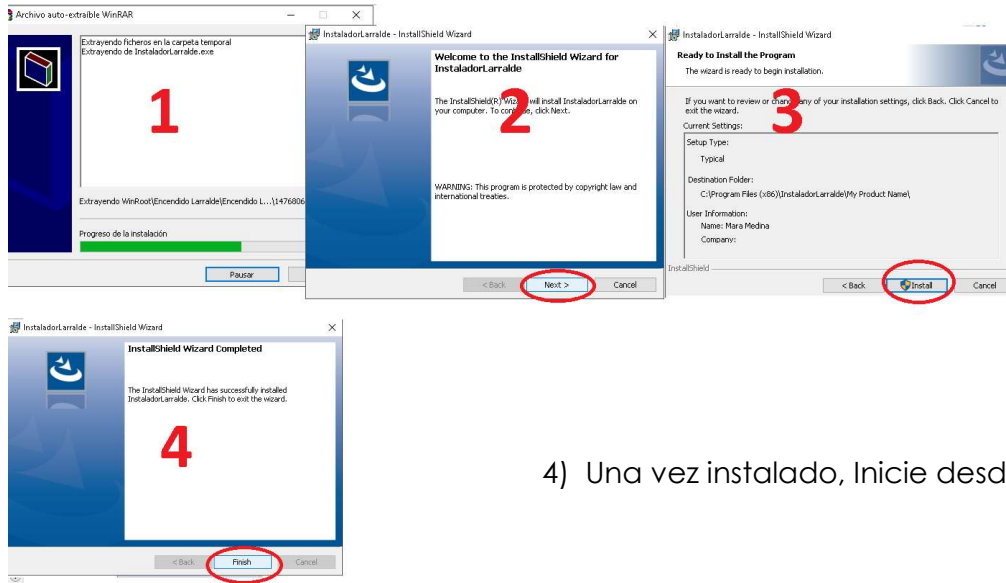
Archivo auto-extraíble WinRAR

Extrayendo ficheros en la carpeta temporal
Extrayendo de InstaladorLarralde.exe

1

Extrayendo WinRoot\Encendido Larralde\Encendido L...\14760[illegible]

Progreso de la instalación

Pausar

InstaladorLarralde - InstallShield Wizard

Welcome to the InstallShield Wizard for InstaladorLarralde

The InstallShield(R) Wiza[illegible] will install InstaladorLarralde on your computer. To con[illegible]e, click Next.

2

WARNING: This program is protected by copyright law and international treaties.

< Back   Next >   Cancel

InstaladorLarralde - InstallShield Wizard

Ready to Install the Program

The wizard is ready to begin installation.

If you want to review or chan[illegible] any of your installation settings, click Back. Click Cancel to exit the wizard.

3

Current Settings:

Setup Type:

Typical

Destination Folder:

C:\Program Files (x86)\InstaladorLarralde\My Product Name\

User Information:

Name: Mara Medina

Company:

InstallShield

< Back   Install   Cancel

InstaladorLarralde - InstallShield Wizard

InstallShield Wizard Completed

The InstallShield Wizard has successfully installed InstaladorLarralde. Click Finish to exit the wizard.

4

< Back   Finish   Cancel

4) Una vez instalado, Inicie desd